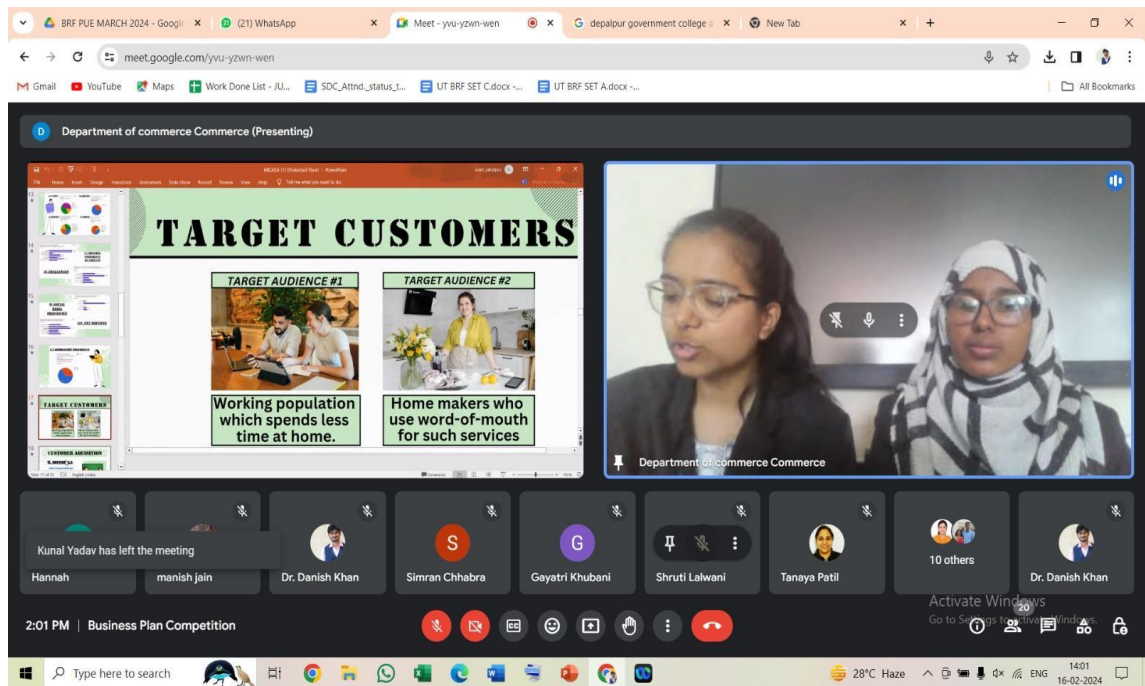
BRF PUE MARCH 2024 - Googl ×
(21) WhatsApp ×
Meet - yvu-yzwn-wen ×
depalpur government college ×
New Tab ×
+

meet.google.com/yvu-yzwn-wen

Gmail YouTube Maps Work Done List - JU... SDC_Attnd._status_t... UT BRF SET C.docx -... UT BRF SET A.docx -... All Bookmarks

D Department of commerce Commerce (Presenting)

TARGET CUSTOMERS

TARGET AUDIENCE #1
Working population which spends less time at home.

TARGET AUDIENCE #2
Home makers who use word-of-mouth for such services

Department of commerce Commerce

Kunal Yadav has left the meeting

Hannah
manish jain
Dr. Danish Khan
S
Simran Chhabra
G
Gayatri Khubani
Shruti Lalwani
Tanaya Patil
10 others
Dr. Danish Khan

Activate Windows
Go to Settings to activate Windows.

2:01 PM | Business Plan Competition

20

Type here to search
28°C Haze ENG 14:01 16-02-2024